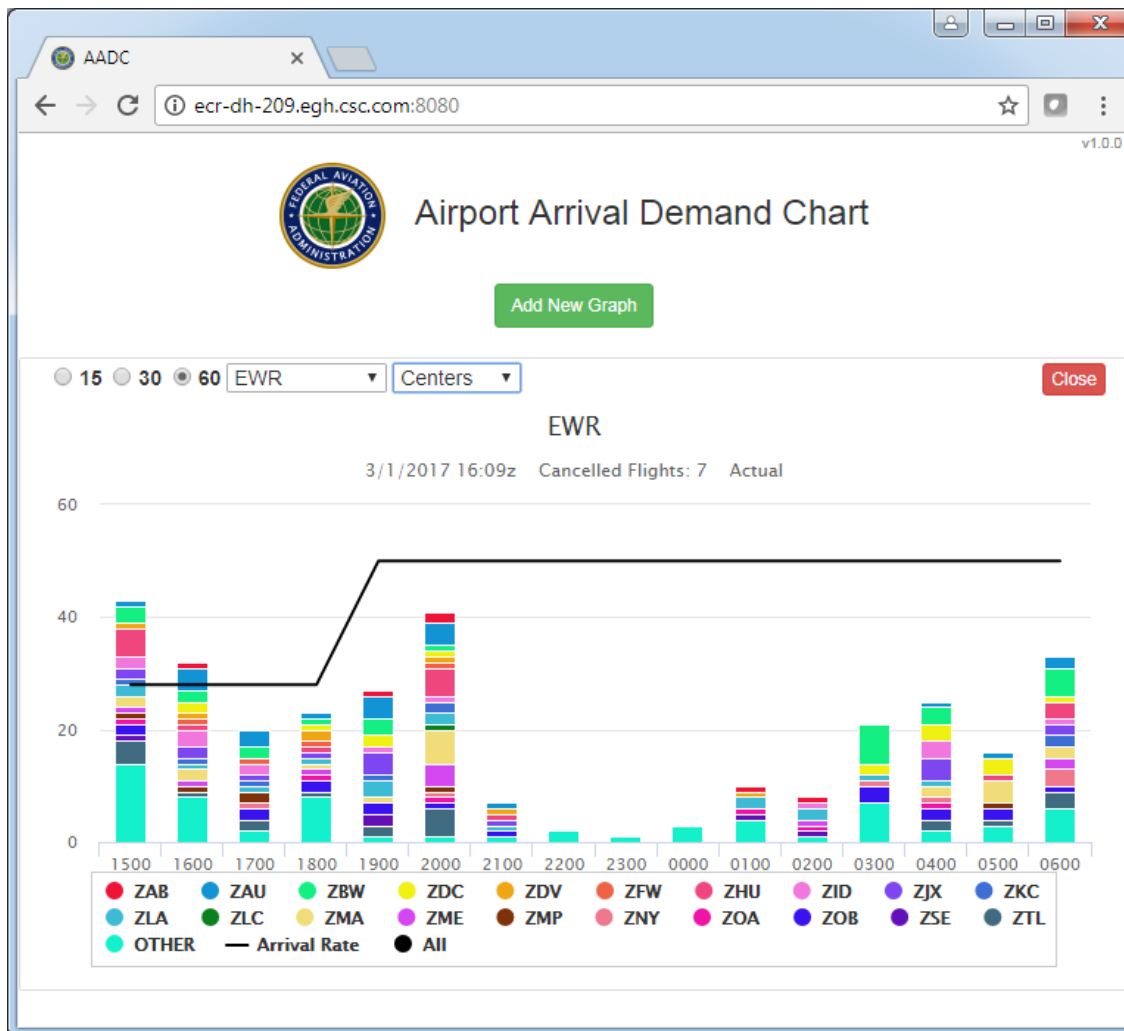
AADC

ecr-dh-209.egh.csc.com:8080

v1.0.0

FEDERAL AVIATION ADMINISTRATION

Airport Arrival Demand Chart

Add New Graph

15 30 60 EWR Centers

Close

EWR

3/1/2017 16:09z Cancelled Flights: 7 Actual

60
40
20
0

1500 1600 1700 1800 1900 2000 2100 2200 2300 0000 0100 0200 0300 0400 0500 0600

ZAB ZAU ZBW ZDC ZDV ZFW ZHU ZID ZJX ZKC
ZLA ZLC ZMA ZME ZMP ZNY ZOA ZOB ZSE ZTL
OTHER Arrival Rate All